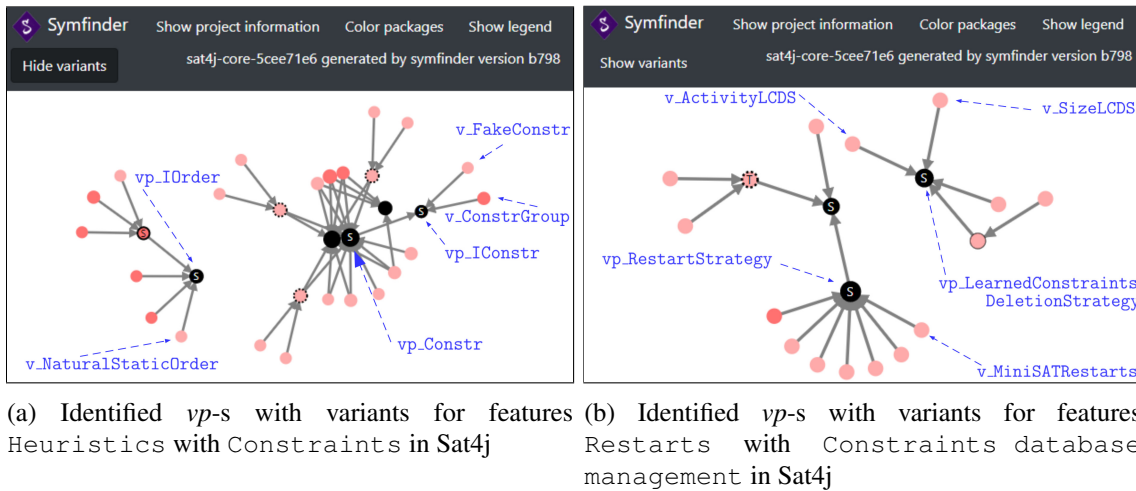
Symfinder Show project information Color packages Show legend
Hide variants sat4j-core-5cee71e6 generated by symfinder version b798

vp_IOrder
v_FakeConstr
v_ConstrGroup
vp_IConstr
v_NaturalStaticOrder
vp_Constr

Symfinder Show project information Color packages Show legend
Show variants sat4j-core-5cee71e6 generated by symfinder version b798

v_ActivityLCDS
v_SizeLCDS
vp_RestartStrategy
vp_LearnedConstraints DeletionStrategy
v_MiniSATRestarts

(a) Identified *vp*-s with variants for features Heuristics with Constraints in Sat4j

(b) Identified *vp*-s with variants for features Restarts with Constraints database management in Sat4j